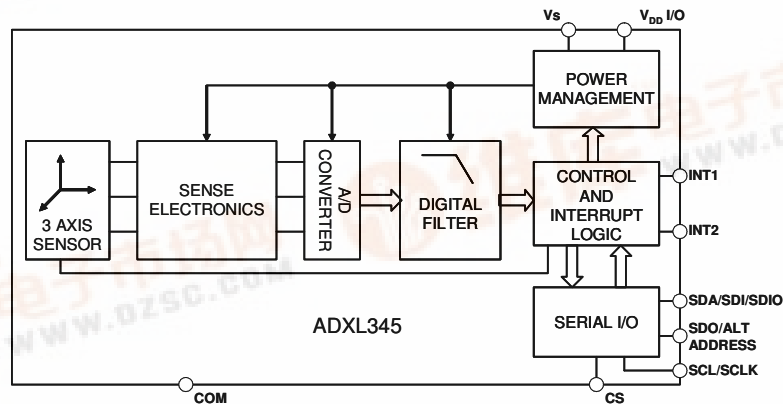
Vs
$V_{DD}$ I/O
POWER MANAGEMENT
3 AXIS SENSOR
SENSE ELECTRONICS
A/D CONVERTER
DIGITAL FILTER
CONTROL AND INTERRUPT LOGIC
INT1
INT2
SERIAL I/O
SDA/SDI/SDIO
SDO/ALT ADDRESS
SCL/SCLK
ADXL345
COM
CS
WWW.DZSC.COM